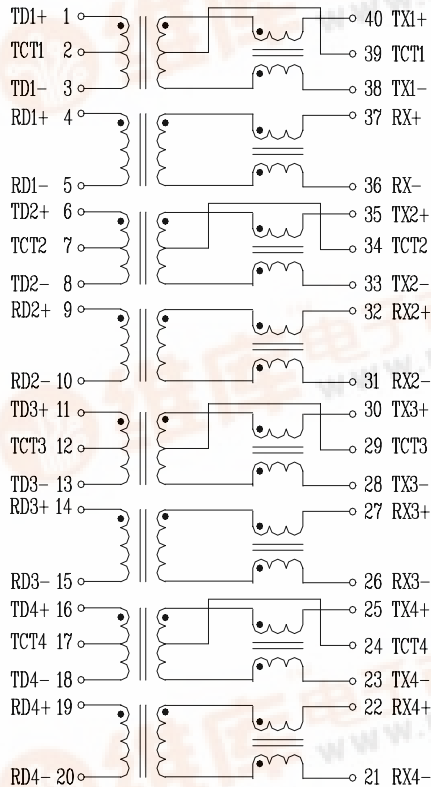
TD1+ 1
TCT1 2
TD1- 3
RD1+ 4
RD1- 5
TD2+ 6
TCT2 7
TD2- 8
RD2+ 9
RD2- 10
TD3+ 11
TCT3 12
TD3- 13
RD3+ 14
RD3- 15
TD4+ 16
TCT4 17
TD4- 18
RD4+ 19
RD4- 20

40 TX1+
39 TCT1
38 TX1-
37 RX+
36 RX-
35 TX2+
34 TCT2
33 TX2-
32 RX2+
31 RX2-
30 TX3+
29 TCT3
28 TX3-
27 RX3+
26 RX3-
25 TX4+
24 TCT4
23 TX4-
22 RX4+
21 RX4-